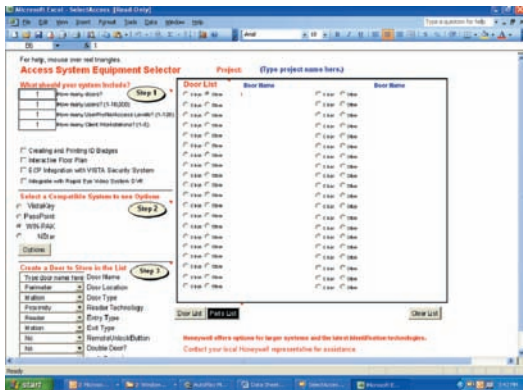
Microsoft Excel - SelectAccess [Read-Only]

File Edit View Insert Format Tools Data Window Help

Type a question for help

Arial

B6

For help, mouse over red triangles.

Access System Equipment Selector

Project: (Type project name here.)

What should your system include? Step 1

1 How many doors?

1 How many users? (1-10,000)

1 How many User Profile/Access Levels? (1-128)

1 How many Client Workstations? (1-5)

Creating and Printing ID Badges

Interactive Floor Plan

ECP Integration with VISTA Security System

Integrate with Rapid Eye Video System DVR

Select a Compatible System to see Options Step 2

VistaKey

PassPoint

WIN-PAK

NStar

Options

Create a Door to Store in the List Step 3

Type door name here Door Name

Perimeter Door Location

Mullion Door Type

Proximity Reader Technology

Reader Entry Type

Mullion Exit Type

No Remote Unlock Button

No Double Door?

Door List Step 4

Door Name

Door Name

Door List Parts List

Clear List

Honeywell offers options for larger systems and the latest identification technologies.

Contact your local Honeywell representative for assistance.

Ready

start